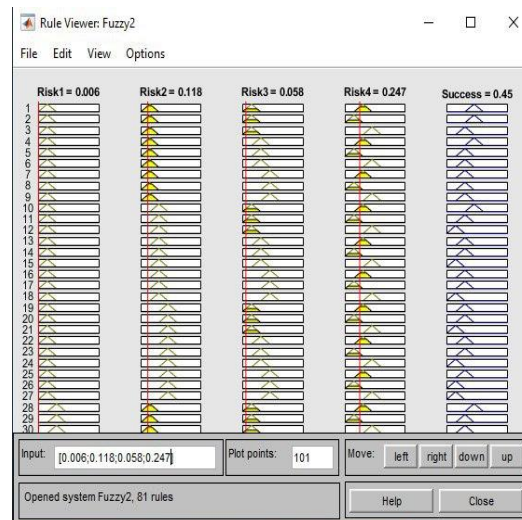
Rule Viewer: Fuzzy2

File Edit View Options

Risk1 = 0.006
Risk2 = 0.118
Risk3 = 0.058
Risk4 = 0.247
Success = 0.45

1
2
3
4
5
6
7
8
9
10
11
12
13
14
15
16
17
18
19
20
21
22
23
24
25
26
27
28
29
30

Input: [0.006;0.118;0.058;0.247]
Plot points: 101
Move: left right down up

Opened system Fuzzy2, 81 rules
Help Close